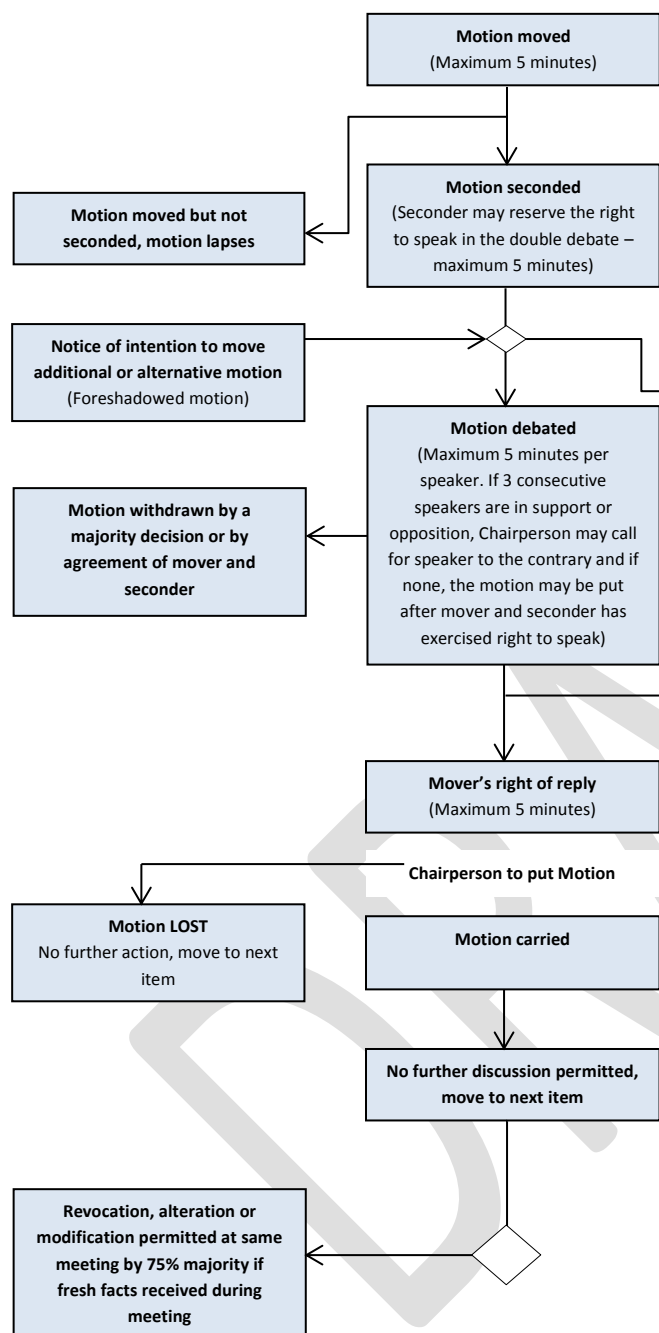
**Motion moved**
(Maximum 5 minutes)

**Motion seconded**
(Seconder may reserve the right to speak in the double debate – maximum 5 minutes)

**Motion moved but not seconded, motion lapses**

**Notice of intention to move additional or alternative motion**
(Foreshadowed motion)

**Motion debated**
(Maximum 5 minutes per speaker. If 3 consecutive speakers are in support or opposition, Chairperson may call for speaker to the contrary and if none, the motion may be put after mover and seconder has exercised right to speak)

**Motion withdrawn by a majority decision or by agreement of mover and seconder**

**Mover's right of reply**
(Maximum 5 minutes)

**Chairperson to put Motion**

**Motion LOST**
No further action, move to next item

**Motion carried**

**No further discussion permitted, move to next item**

**Revocation, alteration or modification permitted at same meeting by 75% majority if fresh facts received during meeting**